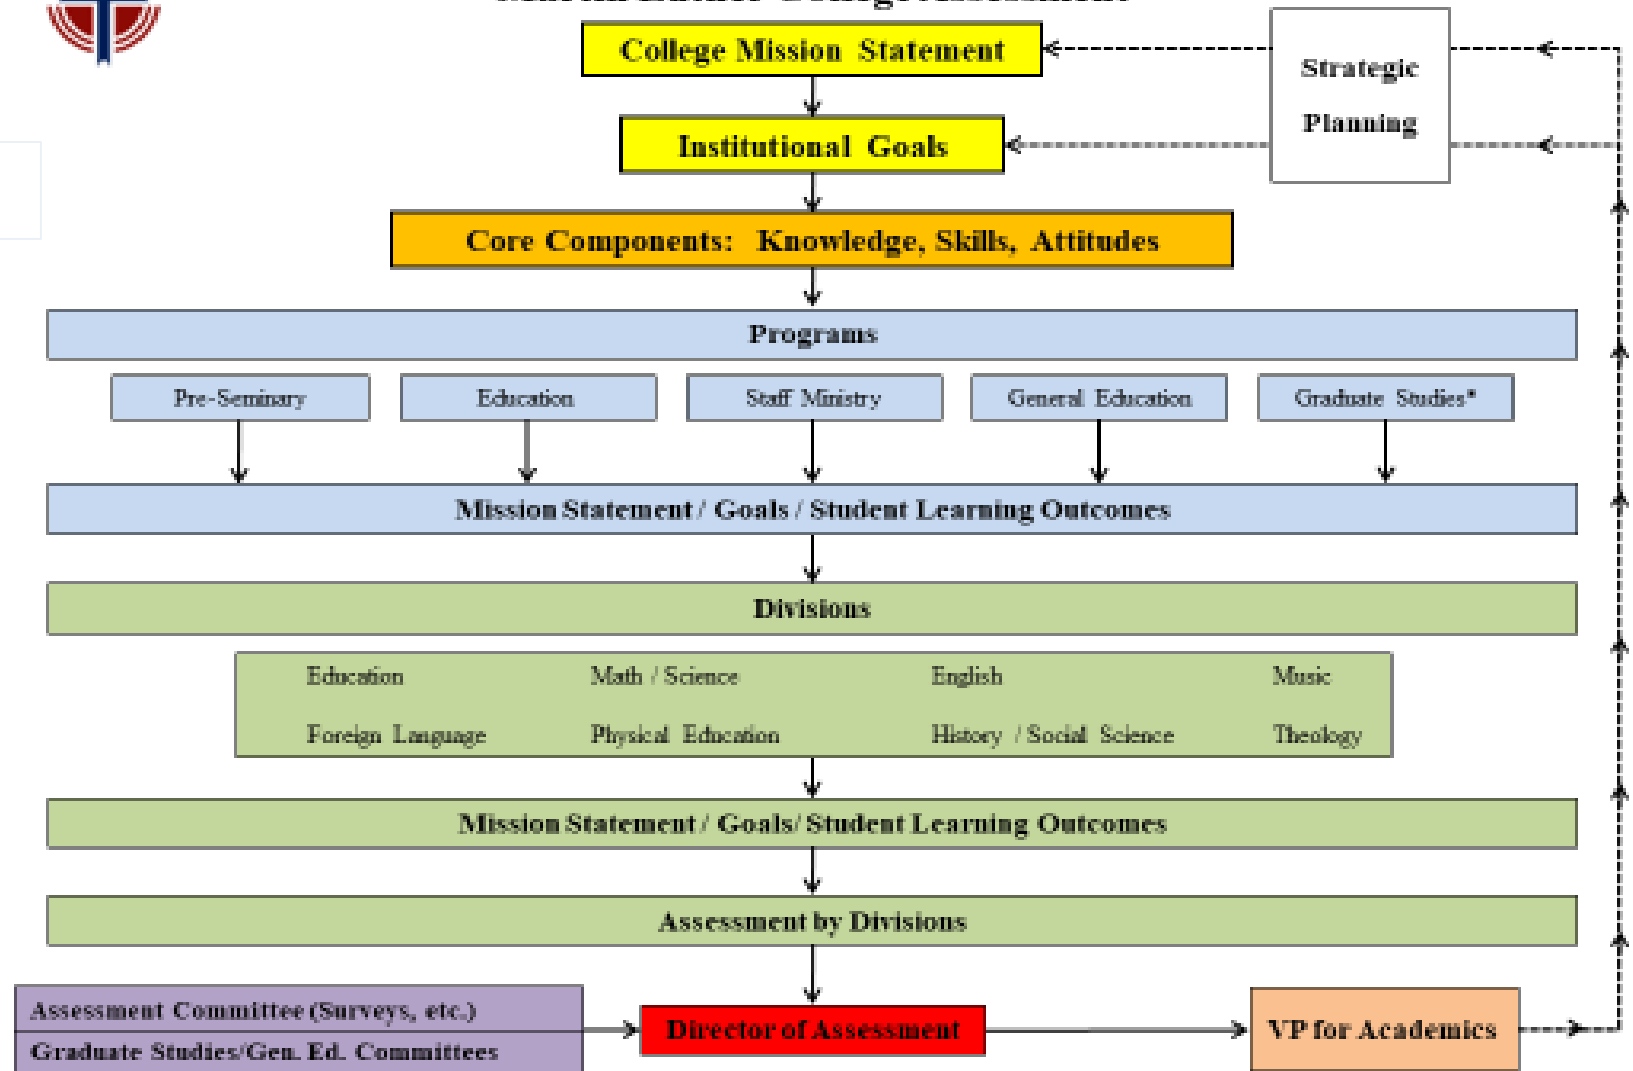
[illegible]

College Mission Statement

Strategic Planning

Institutional Goals

Core Components: Knowledge, Skills, Attitudes

Programs

Pre-Seminary

Education

Staff Ministry

General Education

Graduate Studies*

Mission Statement / Goals / Student Learning Outcomes

Divisions

Education

Math / Science

English

Music

Foreign Language

Physical Education

History / Social Science

Theology

Mission Statement / Goals/ Student Learning Outcomes

Assessment by Divisions

Assessment Committee (Surveys, etc.)

Graduate Studies/Gen. Ed. Committees

Director of Assessment

VP for Academics